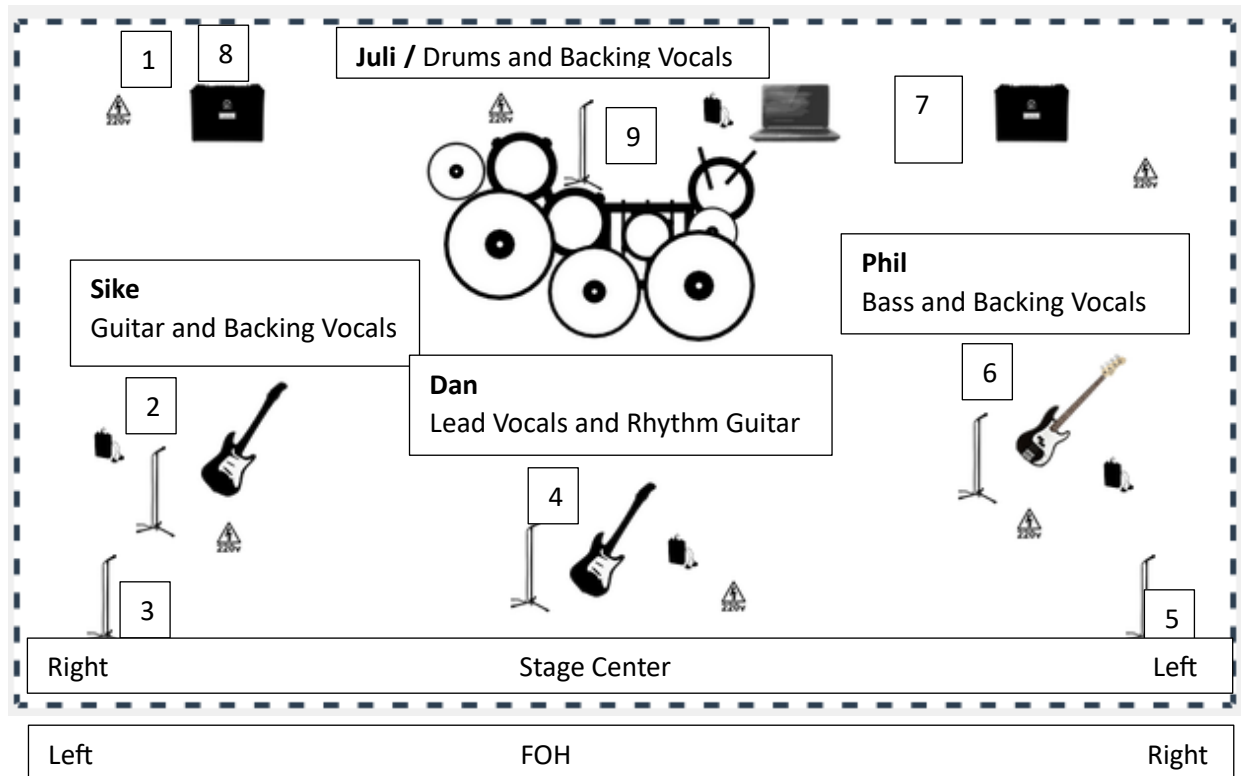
1

8

Juli / Drums and Backing Vocals

220v

220v

9

7

220v

Phil
Bass and Backing Vocals

Sike
Guitar and Backing Vocals

Dan
Lead Vocals and Rhythm Guitar

6

2

220v

4

220v

220v

3

5

Right Stage Center Left

Left FOH Right